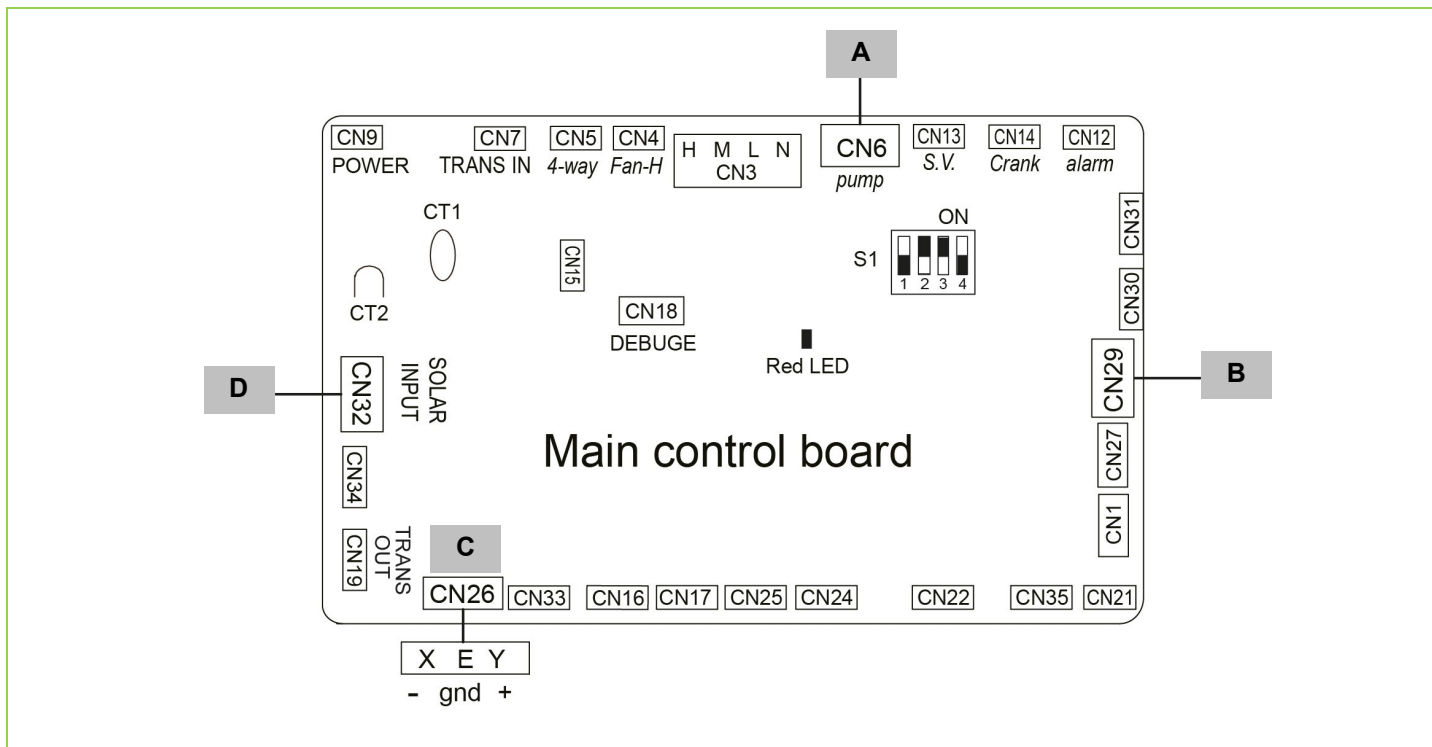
A

CN9 POWER
CN7 TRANS IN
CN5 4-way
CN4 Fan-H
H M L N CN3
CN6 pump
CN13 S.V.
CN14 Crank
CN12 alarm

CT1
CT2
CN15
ON
S1
1 2 3 4
CN31
CN30
CN18 DEBUGE
Red LED
CN29
B
D
CN32
SOLAR INPUT
Main control board
CN34
CN27
CN1
CN19
TRANS OUT
C
CN26 CN33 CN16 CN17 CN25 CN24 CN22 CN35 CN21
X E Y
- gnd +